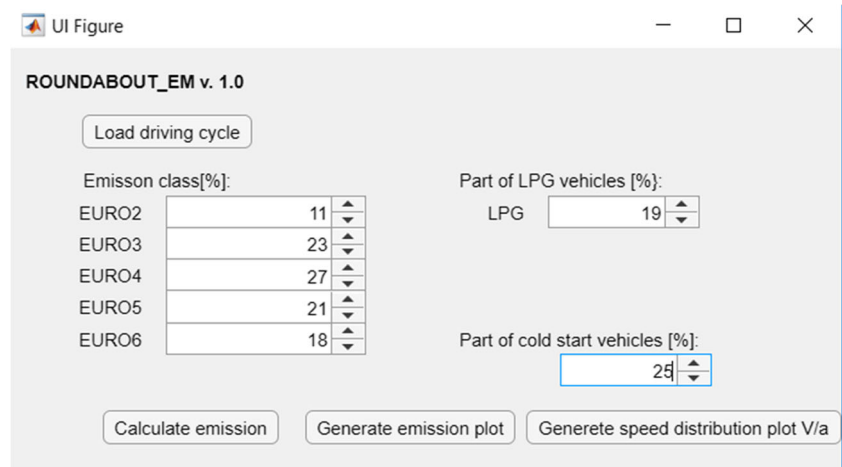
UI Figure

ROUNDABOUT_EM v. 1.0

Load driving cycle

Emisson class[%]:

EURO2 11

EURO3 23

EURO4 27

EURO5 21

EURO6 18

Part of LPG vehicles [%]:

LPG 19

Part of cold start vehicles [%]:

25

Calculate emission

Generate emission plot

Generete speed distribution plot V/a